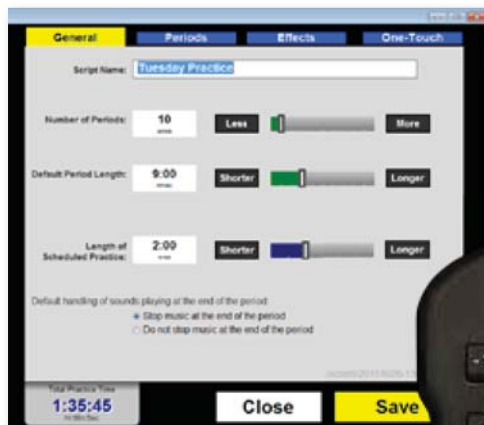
General
Periods
Effects
One-Touch

Script Name: Tuesday Practice

Number of Periods: 10 Less More

Default Period Length: 9:00 Shorter Longer

Length of Scheduled Practice: 2:00 Shorter Longer

Default handling of sounds playing at the end of the period:
Stop music at the end of the period
Do not stop music at the end of the period

Total Practice Time
1:35:45
H:Min:Sec

Close
Save